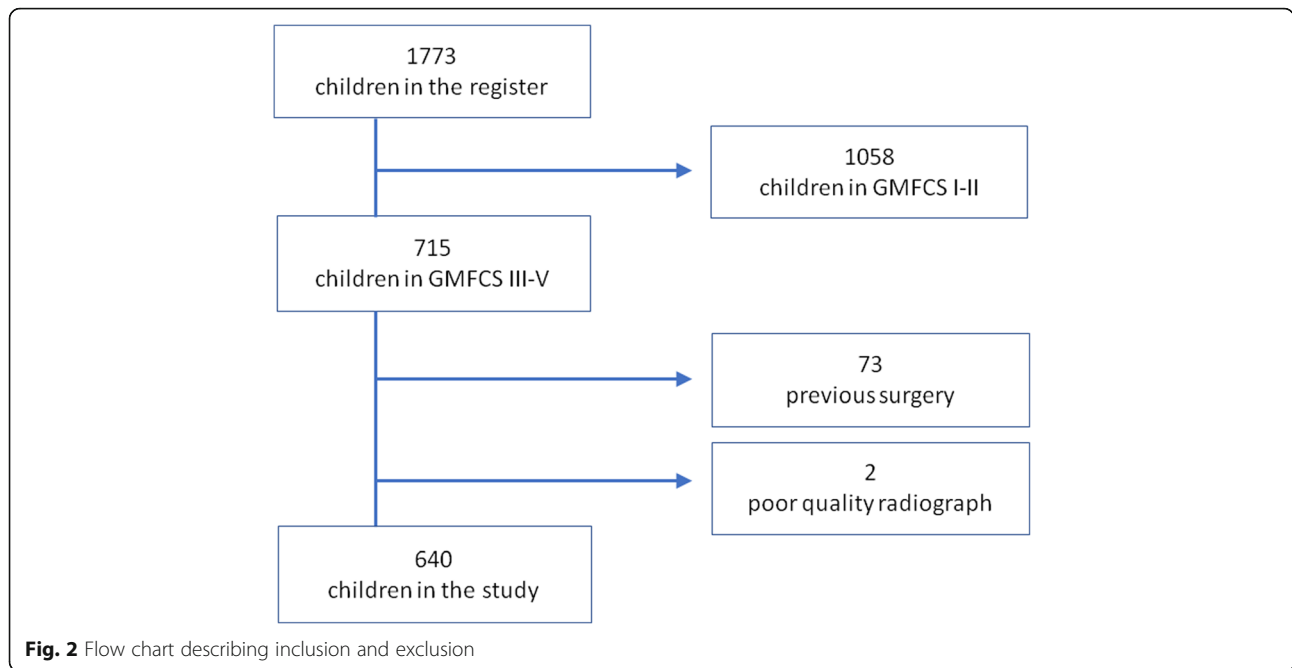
1773
children in the register

1058
children in GMFCS I-II

715
children in GMFCS III-V

73
previous surgery

2
poor quality radiograph

640
children in the study

**Fig. 2** Flow chart describing inclusion and exclusion